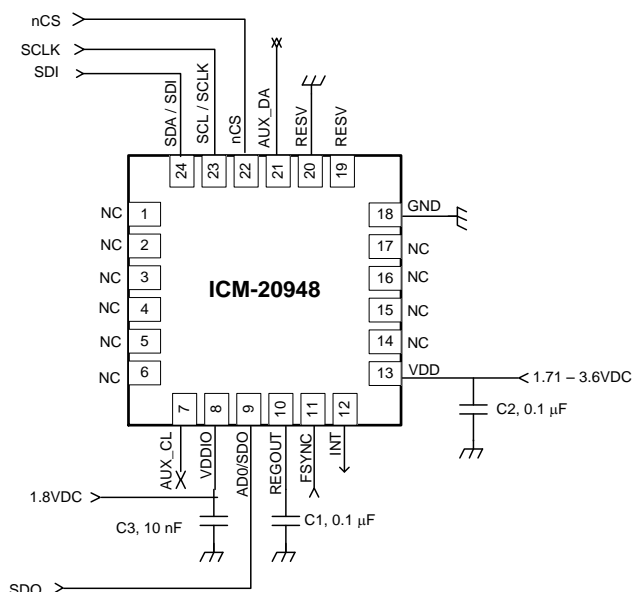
nCS
SCLK
SDI
SDA / SDI
SCL / SCLK
nCS
AUX_DA
RESV
RESV
24
23
22
21
20
19
NC 1
NC 2
NC 3
NC 4
NC 5
NC 6
ICM-20948
18 GND
17 NC
16 NC
15 NC
14 NC
13 VDD
1.71 – 3.6VDC
C2, 0.1 μF
7
8
9
10
11
12
AUX_CL
VDDIO
AD0/SDO
REGOUT
FSYNC
INT
1.8VDC
C3, 10 nF
C1, 0.1 μF
SDO